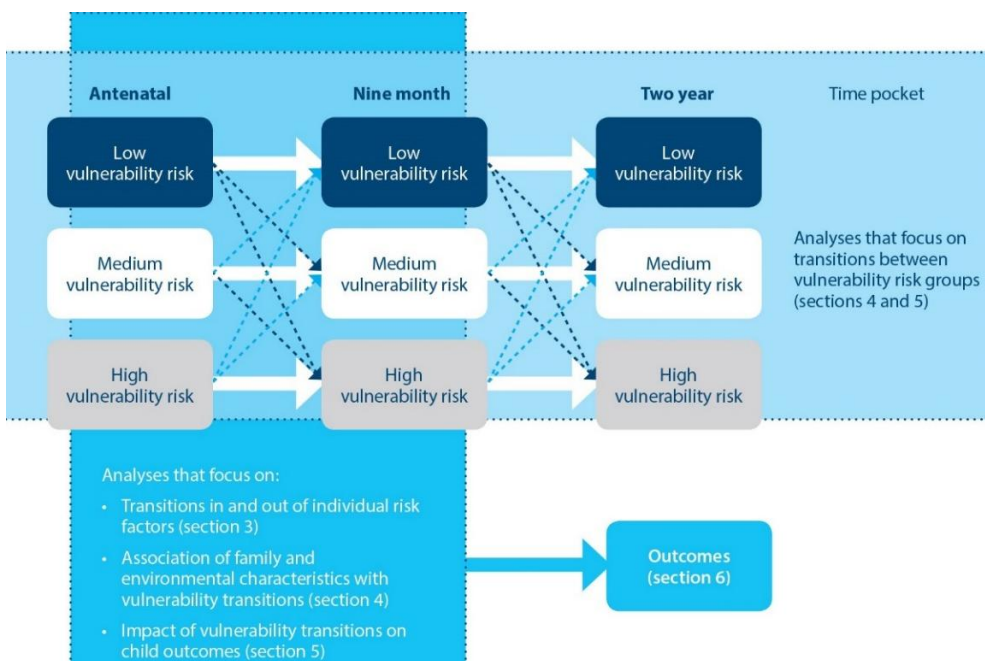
Antenatal

Nine month

Two year

Time pocket

Low vulnerability risk

Low vulnerability risk

Low vulnerability risk

Medium vulnerability risk

Medium vulnerability risk

Medium vulnerability risk

Analyses that focus on transitions between vulnerability risk groups (sections 4 and 5)

High vulnerability risk

High vulnerability risk

High vulnerability risk

Analyses that focus on:

- Transitions in and out of individual risk factors (section 3)
- Association of family and environmental characteristics with vulnerability transitions (section 4)
- Impact of vulnerability transitions on child outcomes (section 5)

Outcomes (section 6)